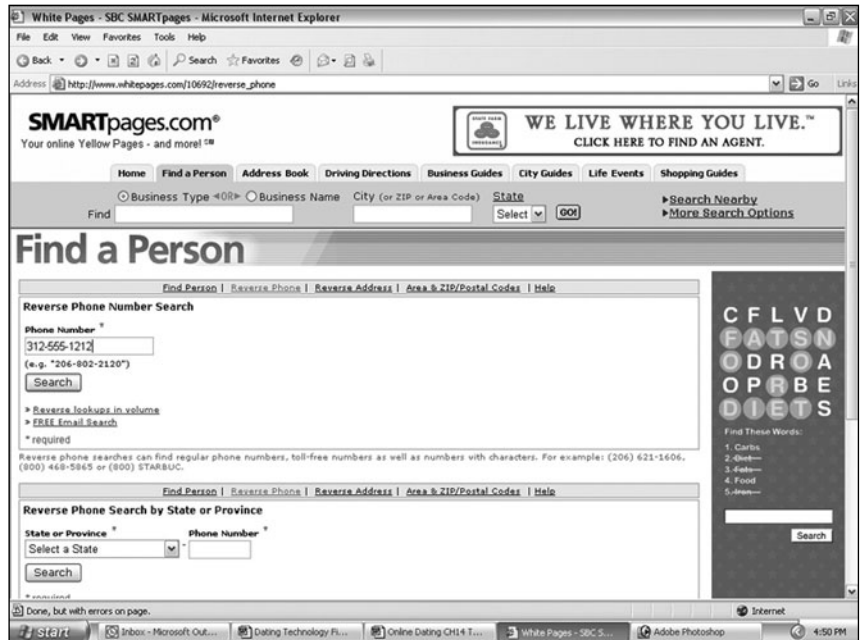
White Pages - SBC SMARTpages - Microsoft Internet Explorer

File Edit View Favorites Tools Help

Back Search Favorites

Address http://www.whitepages.com/10692/reverse_phone

Go Links

SMARTpages.com®
Your online Yellow Pages - and more!℠

WE LIVE WHERE YOU LIVE.™
CLICK HERE TO FIND AN AGENT.

Home | Find a Person | Address Book | Driving Directions | Business Guides | City Guides | Life Events | Shopping Guides

Business Type OR Business Name City (or ZIP or Area Code) State
Find
Select GO!

▸Search Nearby
▸More Search Options

Find a Person

Find Person | Reverse Phone | Reverse Address | Area & ZIP/Postal Codes | Help

Reverse Phone Number Search

Phone Number *
312-555-1212
(e.g. "206-802-2120")
Search

» Reverse lookups in volume
» FREE Email Search
* required

Reverse phone searches can find regular phone numbers, toll-free numbers as well as numbers with characters. For example: (206) 621-1606, (800) 468-5865 or (800) STARBUC.

Find Person | Reverse Phone | Reverse Address | Area & ZIP/Postal Codes | Help

Reverse Phone Search by State or Province

State or Province * Phone Number *
Select a State
Search

* required

C F L V D
F A T S N
O D R O A
O P R B E
D I E T S

Find These Words:
1. Carbs
2. ~~Diet~~
3. ~~Fats~~
4. Food
5. ~~Iron~~

Search

Done, but with errors on page.

Internet

start | Inbox - Microsoft Out... | Dating Technology Fi... | Online Dating CH14 T... | White Pages - SBC S... | Adobe Photoshop | 4:50 PM